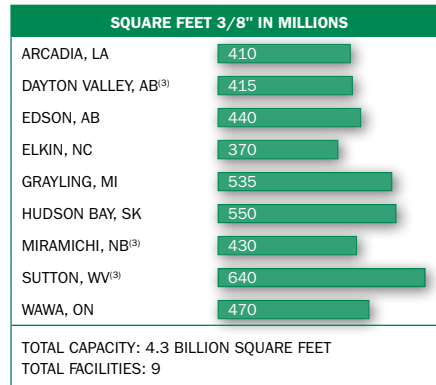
SQUARE FEET 3/8" IN MILLIONS

| | |
|---|---|
| ARCADIA, LA | 410 |
| DAYTON VALLEY, AB$^{(3)}$ | 415 |
| EDSON, AB | 440 |
| ELKIN, NC | 370 |
| GRAYLING, MI | 535 |
| HUDSON BAY, SK | 550 |
| MIRAMICHI, NB$^{(3)}$ | 430 |
| SUTTON, WV$^{(3)}$ | 640 |
| WAWA, ON | 470 |

TOTAL CAPACITY: 4.3 BILLION SQUARE FEET
TOTAL FACILITIES: 9